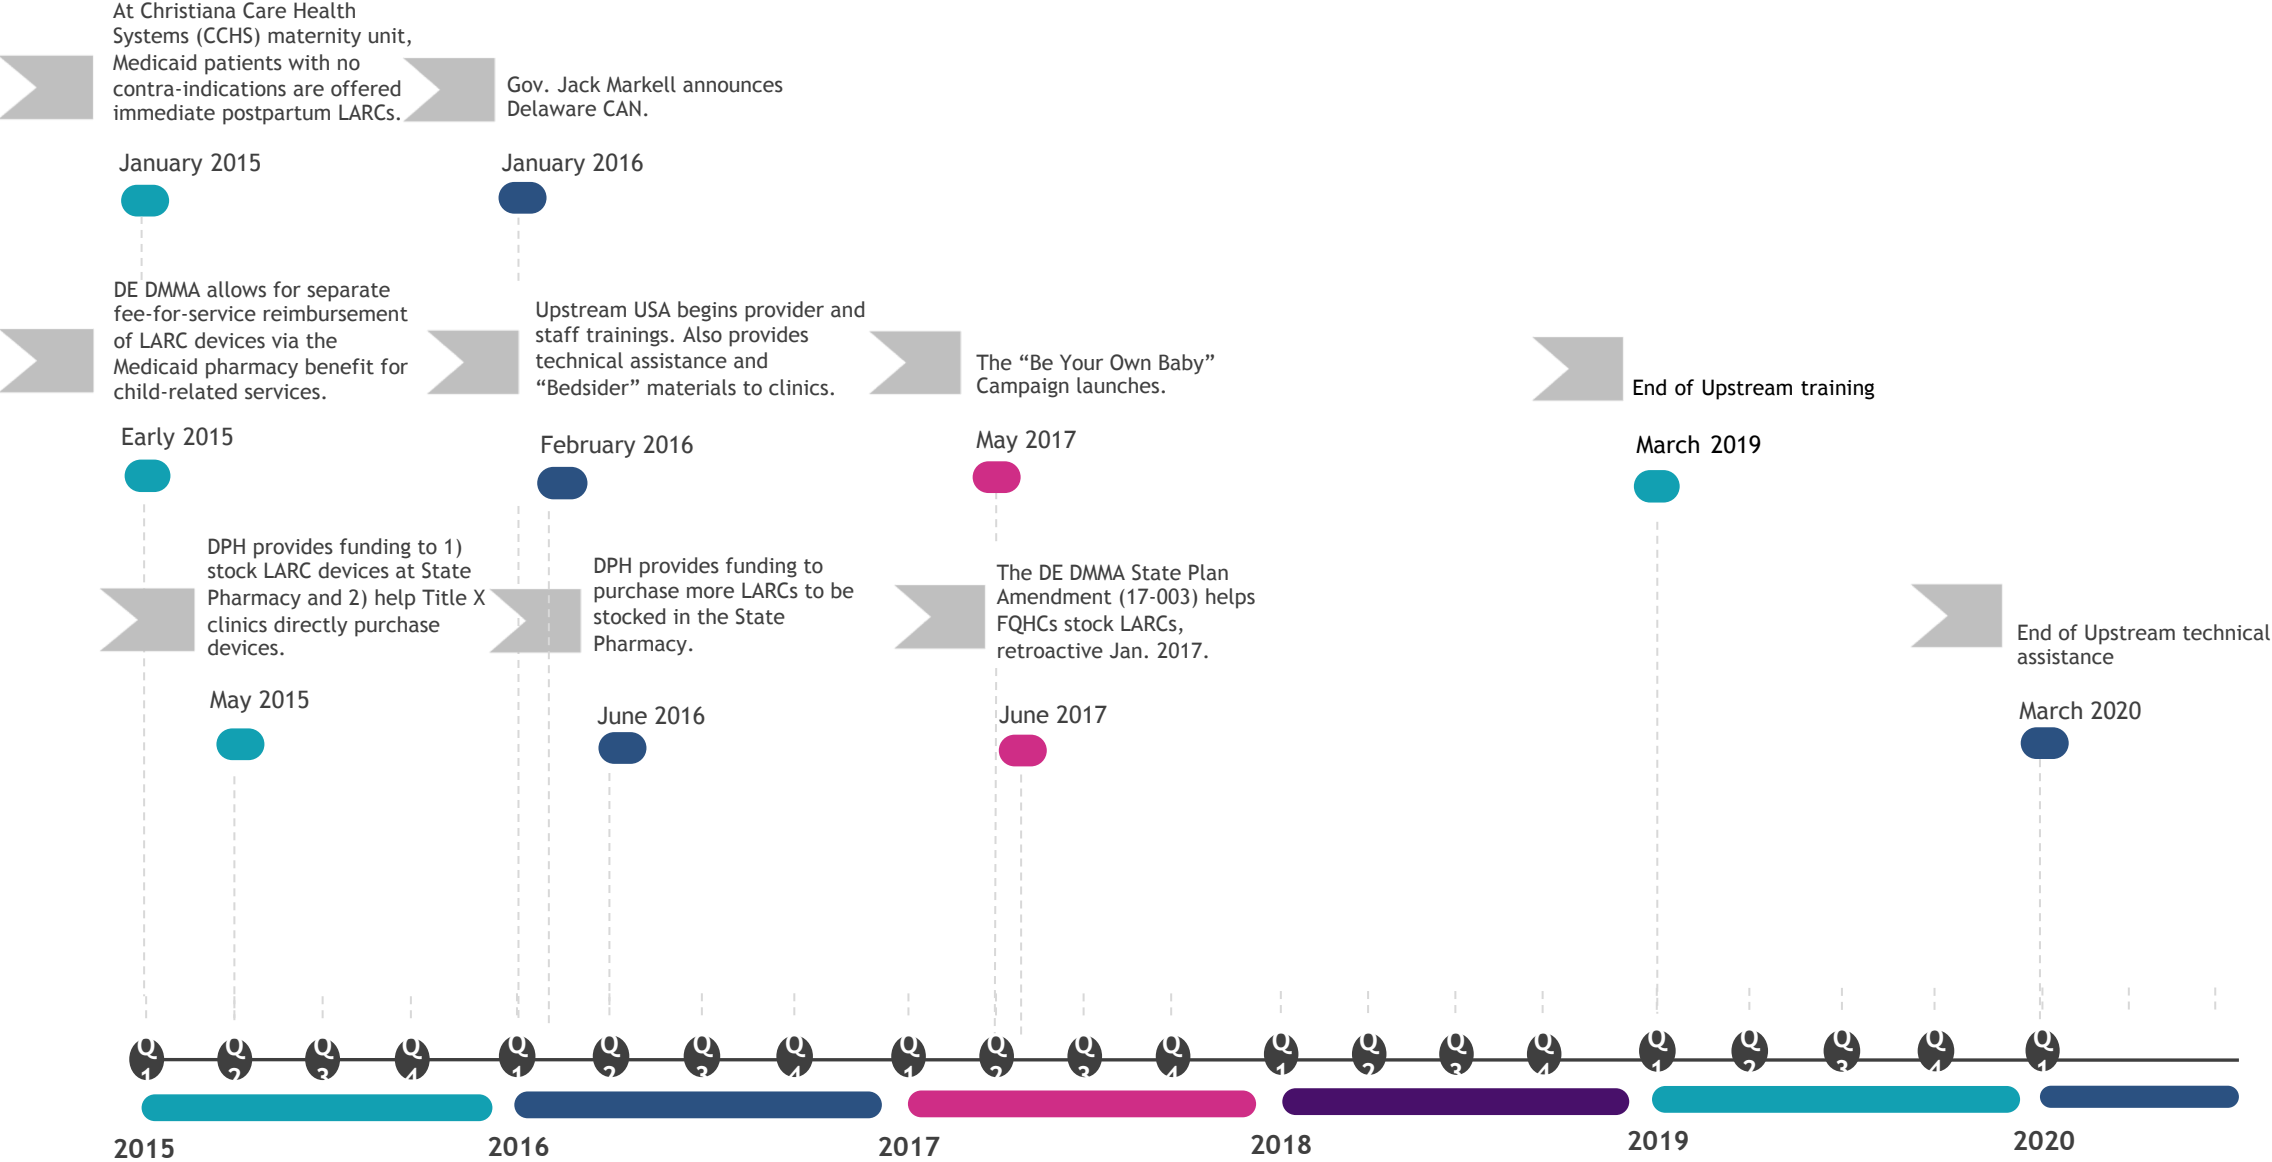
At Christiana Care Health Systems (CCHS) maternity unit, Medicaid patients with no contra-indications are offered immediate postpartum LARCs.

January 2015

Gov. Jack Markell announces Delaware CAN.

January 2016

DE DMMA allows for separate fee-for-service reimbursement of LARC devices via the Medicaid pharmacy benefit for child-related services.

Early 2015

Upstream USA begins provider and staff trainings. Also provides technical assistance and "Bedsider" materials to clinics.

February 2016

The "Be Your Own Baby" Campaign launches.

May 2017

End of Upstream training

March 2019

DPH provides funding to 1) stock LARC devices at State Pharmacy and 2) help Title X clinics directly purchase devices.

May 2015

DPH provides funding to purchase more LARCs to be stocked in the State Pharmacy.

June 2016

The DE DMMA State Plan Amendment (17-003) helps FQHCs stock LARCs, retroactive Jan. 2017.

June 2017

End of Upstream technical assistance

March 2020

Q1 Q2 Q3 Q4 Q1 Q2 Q3 Q4 Q1 Q2 Q3 Q4 Q1 Q2 Q3 Q4 Q1 Q2 Q3 Q4 Q1

2015 2016 2017 2018 2019 2020